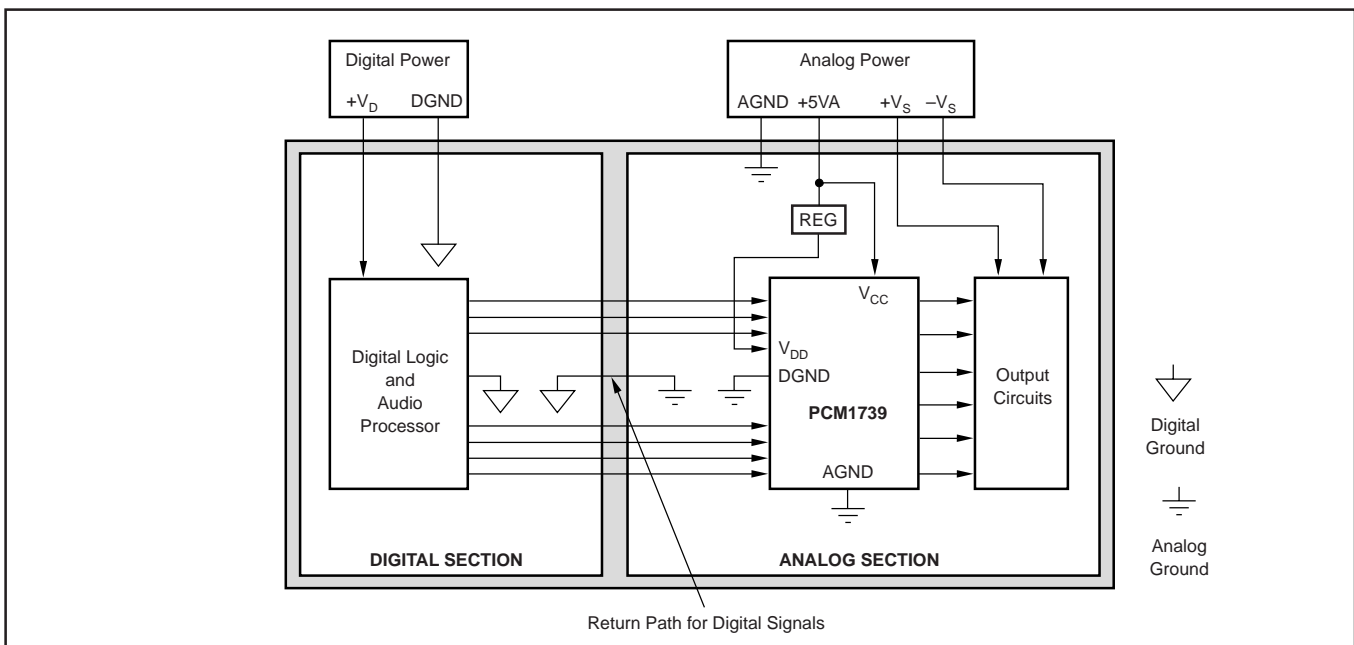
Digital Power

$+V_D$ DGND

Analog Power

AGND +5VA $+V_S$ $-V_S$

REG

Digital Logic and Audio Processor

$V_{CC}$

$V_{DD}$

DGND

PCM1739

AGND

Output Circuits

Digital Ground

Analog Ground

DIGITAL SECTION

ANALOG SECTION

Return Path for Digital Signals